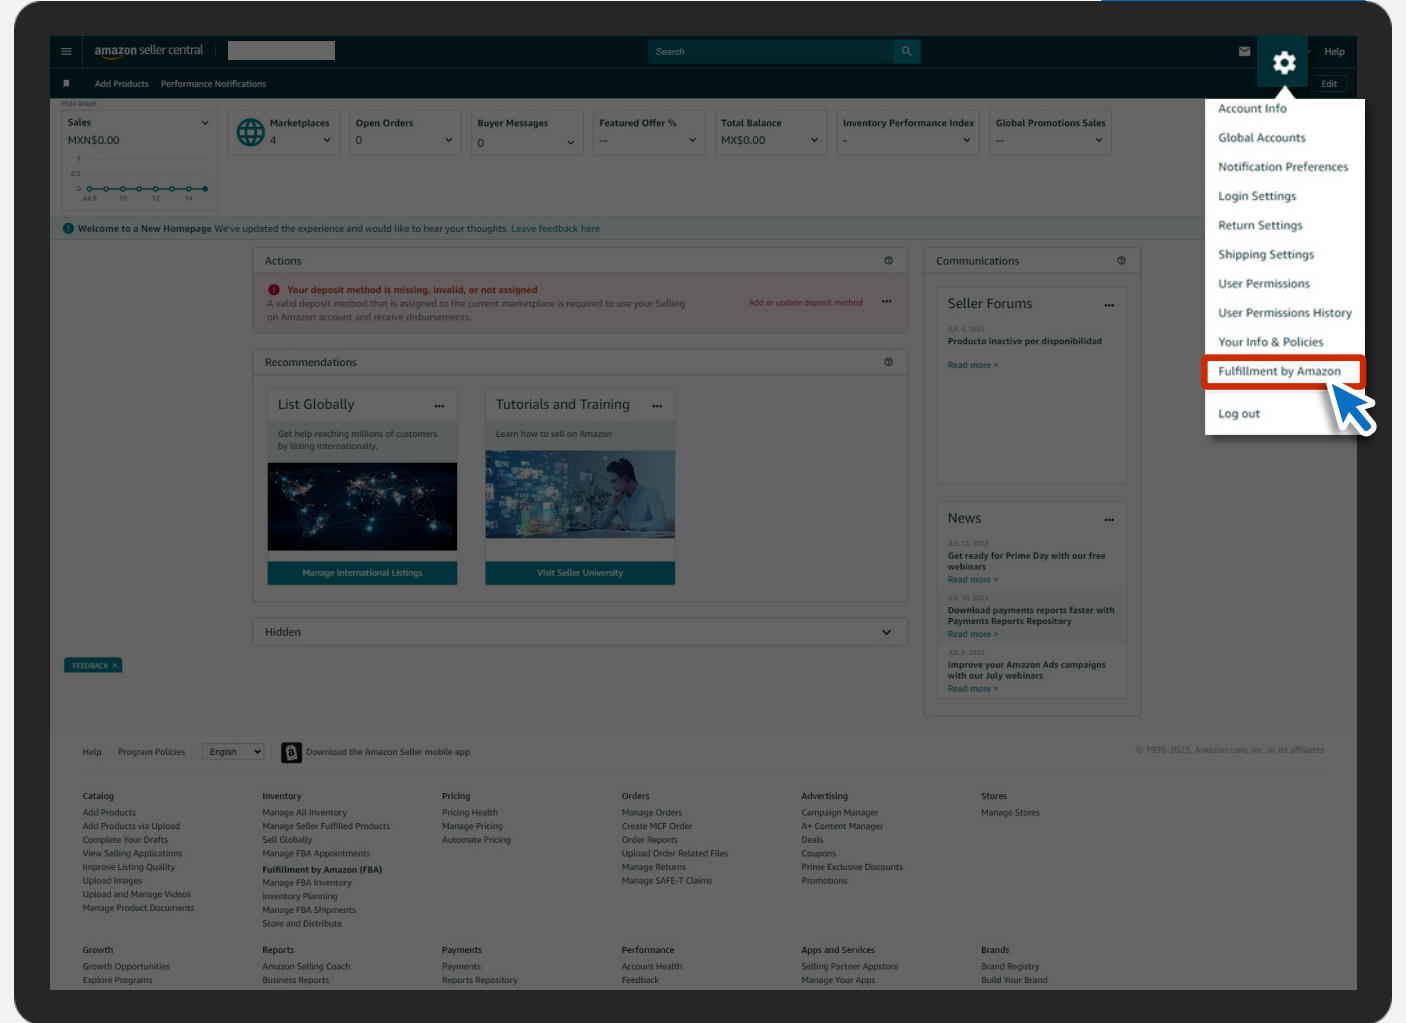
amazon seller central

Search

Help

Add Products Performance Notifications

Edit

Hide Graph

Sales
MXN$0.00
1
0.5
0
Jul 8 10 12 14

Marketplaces
4

Open Orders
0

Buyer Messages
0

Featured Offer %
--

Total Balance
MX$0.00

Inventory Performance Index
-

Global Promotions Sales
--

Account Info
Global Accounts
Notification Preferences
Login Settings
Return Settings
Shipping Settings
User Permissions
User Permissions History
Your Info & Policies
Fulfillment by Amazon
Log out

Welcome to a New Homepage We've updated the experience and would like to hear your thoughts. Leave feedback here

Actions

Your deposit method is missing, invalid, or not assigned
A valid deposit method that is assigned to the current marketplace is required to use your Selling on Amazon account and receive disbursements.
Add or update deposit method

Recommendations

List Globally
Get help reaching millions of customers by listing internationally.
Manage International Listings

Tutorials and Training
Learn how to sell on Amazon
Visit Seller University

Hidden

FEEDBACK ×

Communications

Seller Forums
JUL 4, 2023
Producto inactivo por disponibilidad
Read more >

News
JUL 13, 2023
Get ready for Prime Day with our free webinars
Read more >
JUL 10, 2023
Download payments reports faster with Payments Reports Repository
Read more >
JUL 3, 2023
Improve your Amazon Ads campaigns with our July webinars
Read more >

Help Program Policies English Download the Amazon Seller mobile app

© 1999-2023, Amazon.com, Inc. or its affiliates

Catalog
Add Products
Add Products via Upload
Complete Your Drafts
View Selling Applications
Improve Listing Quality
Upload Images
Upload and Manage Videos
Manage Product Documents

Inventory
Manage All Inventory
Manage Seller Fulfilled Products
Sell Globally
Manage FBA Appointments
Fulfillment by Amazon (FBA)
Manage FBA Inventory
Inventory Planning
Manage FBA Shipments
Store and Distribute

Pricing
Pricing Health
Manage Pricing
Automate Pricing

Orders
Manage Orders
Create MCF Order
Order Reports
Upload Order Related Files
Manage Returns
Manage SAFE-T Claims

Advertising
Campaign Manager
A+ Content Manager
Deals
Coupons
Prime Exclusive Discounts
Promotions

Stores
Manage Stores

Growth
Growth Opportunities
Explore Programs

Reports
Amazon Selling Coach
Business Reports

Payments
Payments
Reports Repository

Performance
Account Health
Feedback

Apps and Services
Selling Partner Appstore
Manage Your Apps

Brands
Brand Registry
Build Your Brand